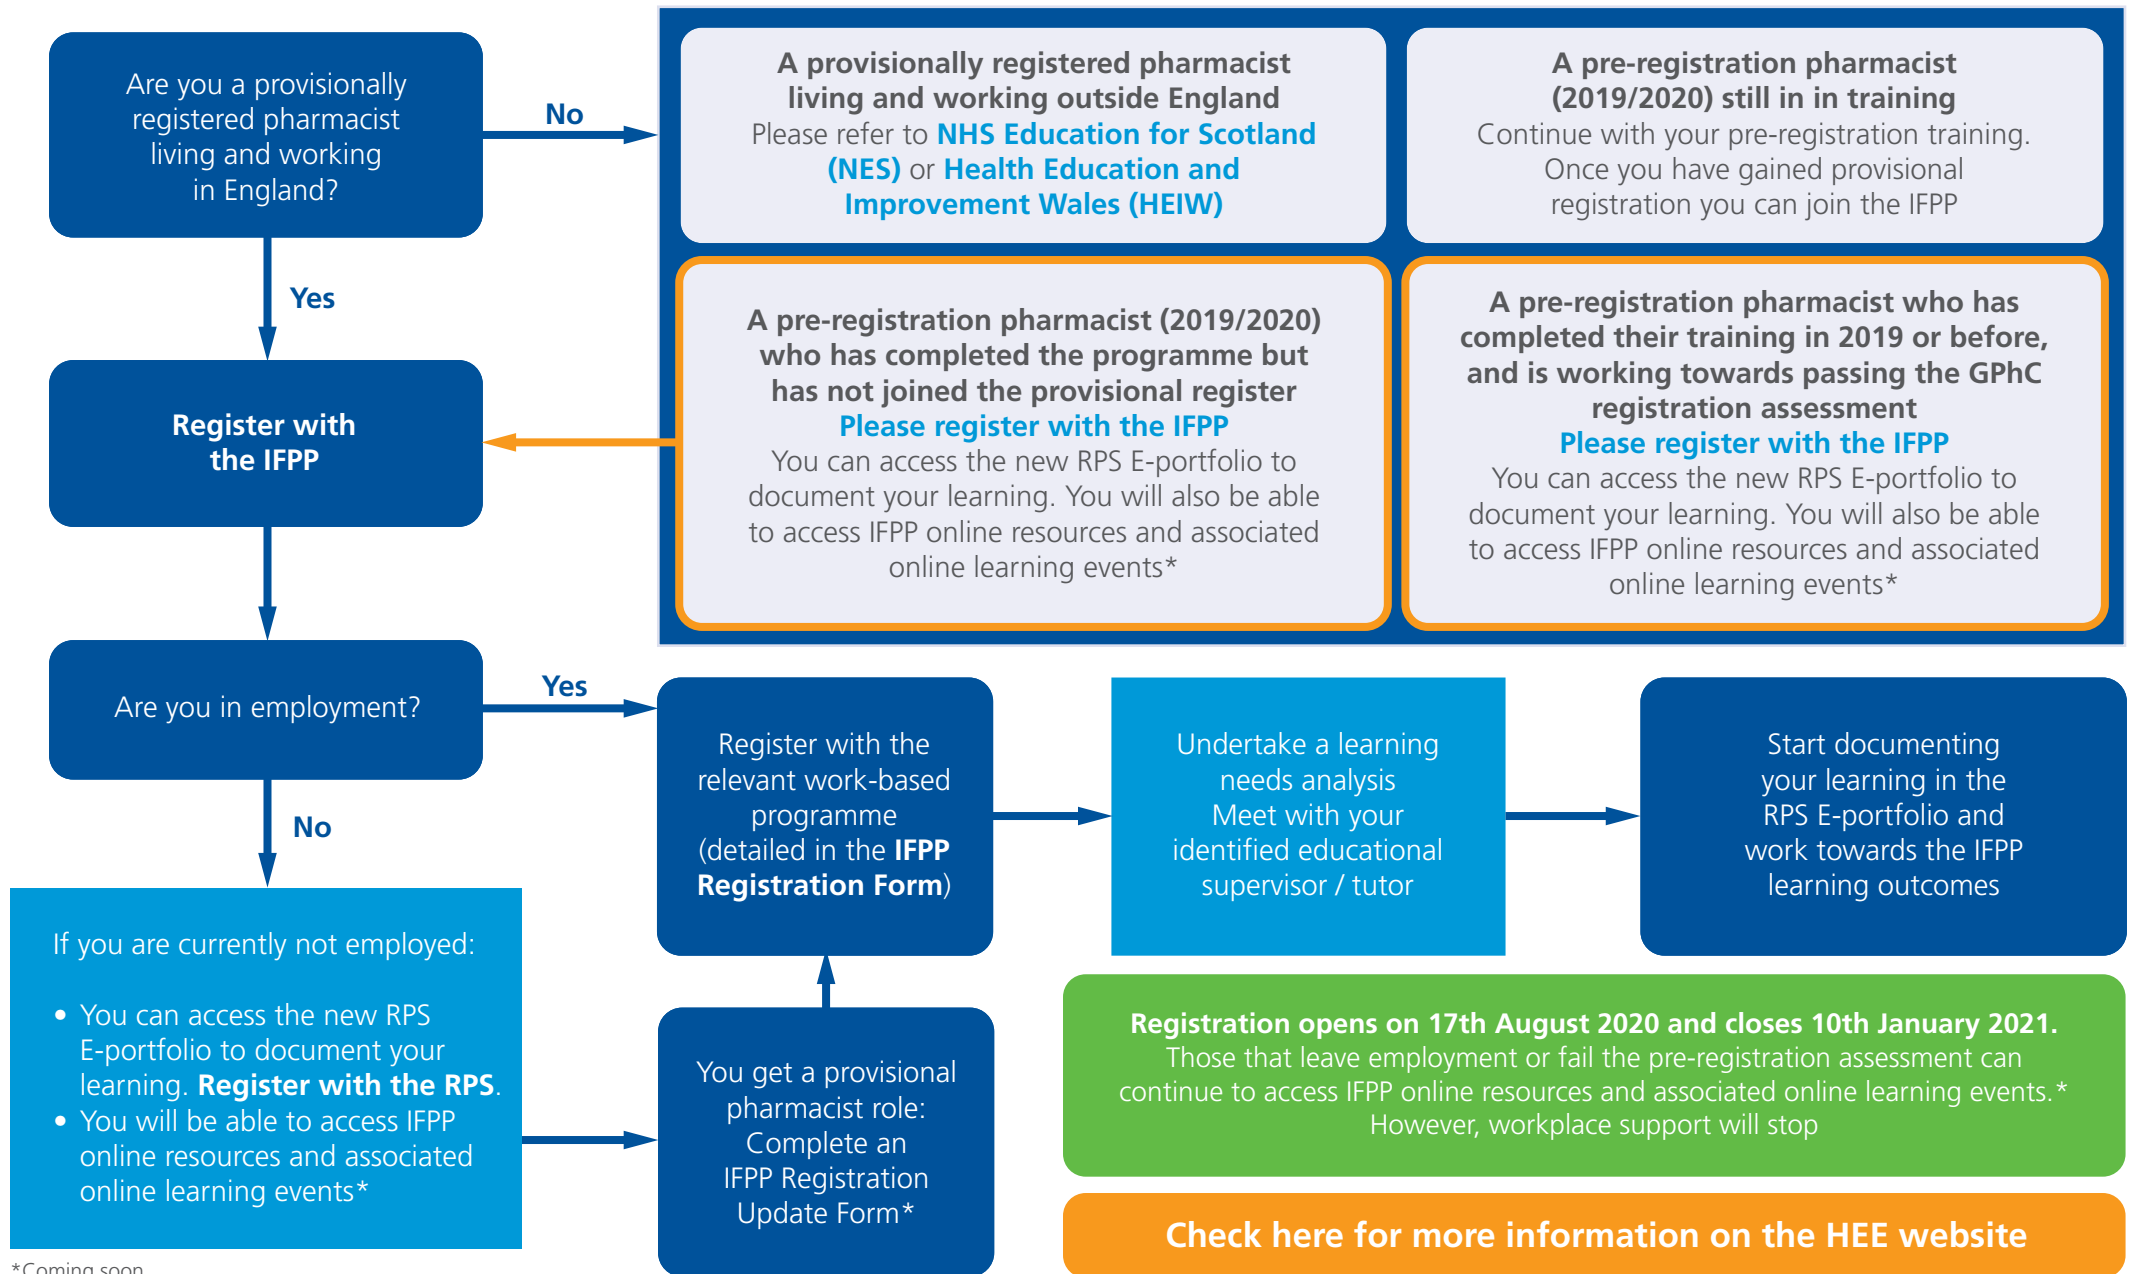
Are you a provisionally registered pharmacist living and working in England?

No

A provisionally registered pharmacist living and working outside England
Please refer to NHS Education for Scotland (NES) or Health Education and Improvement Wales (HEIW)

A pre-registration pharmacist (2019/2020) still in in training
Continue with your pre-registration training. Once you have gained provisional registration you can join the IFPP

Yes

Register with the IFPP

A pre-registration pharmacist (2019/2020) who has completed the programme but has not joined the provisional register
Please register with the IFPP
You can access the new RPS E-portfolio to document your learning. You will also be able to access IFPP online resources and associated online learning events*

A pre-registration pharmacist who has completed their training in 2019 or before, and is working towards passing the GPhC registration assessment
Please register with the IFPP
You can access the new RPS E-portfolio to document your learning. You will also be able to access IFPP online resources and associated online learning events*

Are you in employment?

Yes

Register with the relevant work-based programme (detailed in the IFPP Registration Form)

Undertake a learning needs analysis
Meet with your identified educational supervisor / tutor

Start documenting your learning in the RPS E-portfolio and work towards the IFPP learning outcomes

No

If you are currently not employed:

• You can access the new RPS E-portfolio to document your learning. Register with the RPS.
• You will be able to access IFPP online resources and associated online learning events*

You get a provisional pharmacist role: Complete an IFPP Registration Update Form*

Registration opens on 17th August 2020 and closes 10th January 2021.
Those that leave employment or fail the pre-registration assessment can continue to access IFPP online resources and associated online learning events.* However, workplace support will stop

Check here for more information on the HEE website

*Coming soon